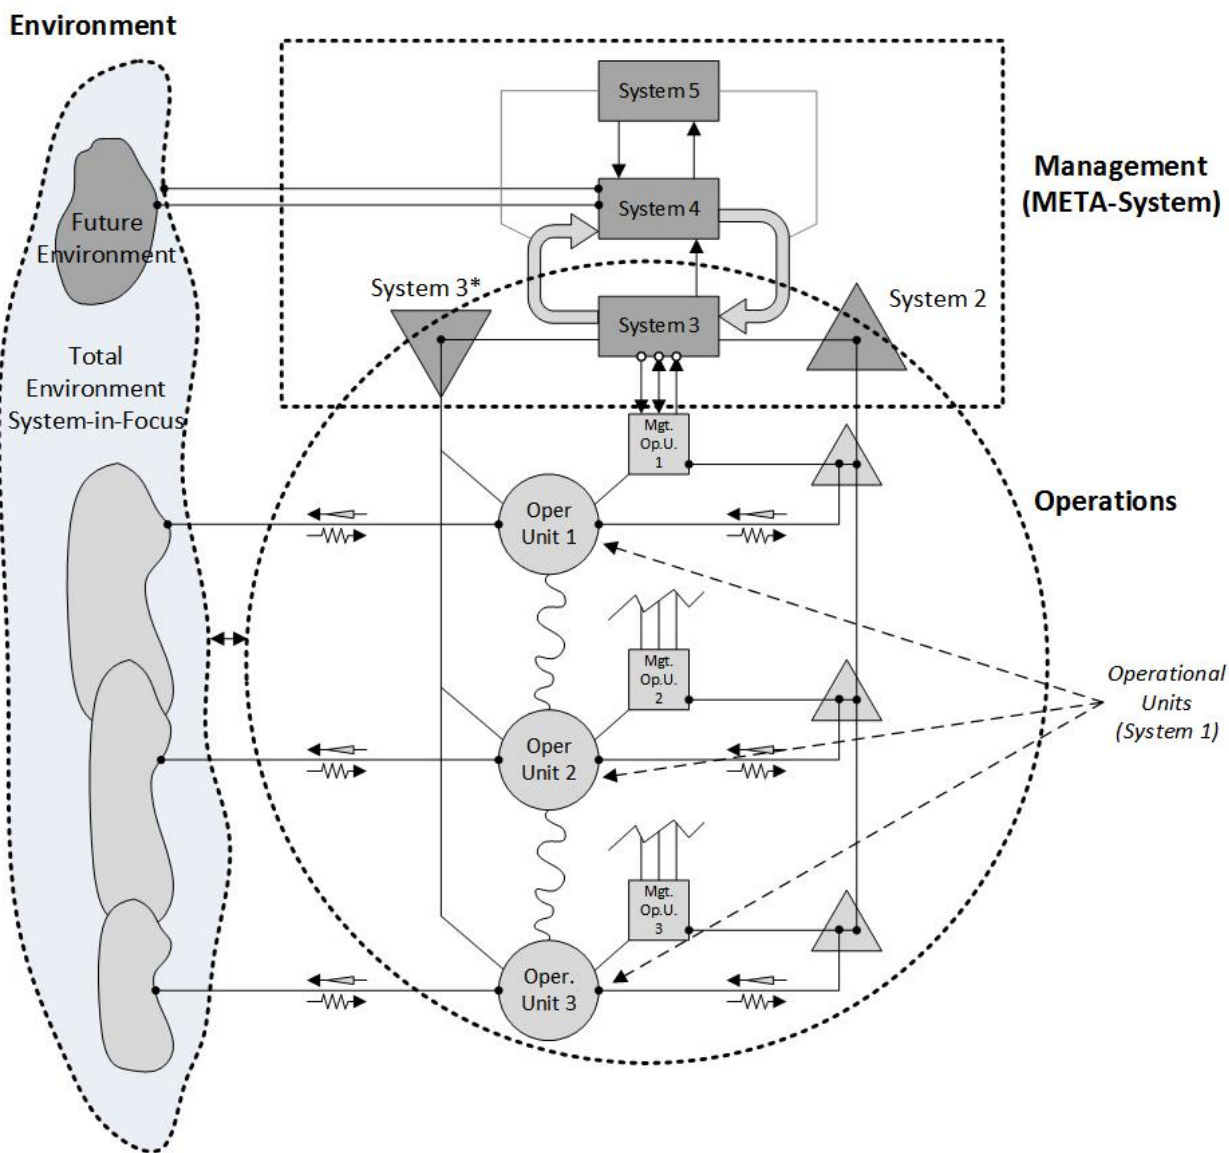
Environment

System 5

System 4

Management (META-System)

Future Environment

System 3*

System 3

System 2

Total Environment System-in-Focus

Mgt. Op.U. 1

Operations

Oper Unit 1

Mgt. Op.U. 2

Operational Units (System 1)

Oper Unit 2

Mgt. Op.U. 3

Oper. Unit 3